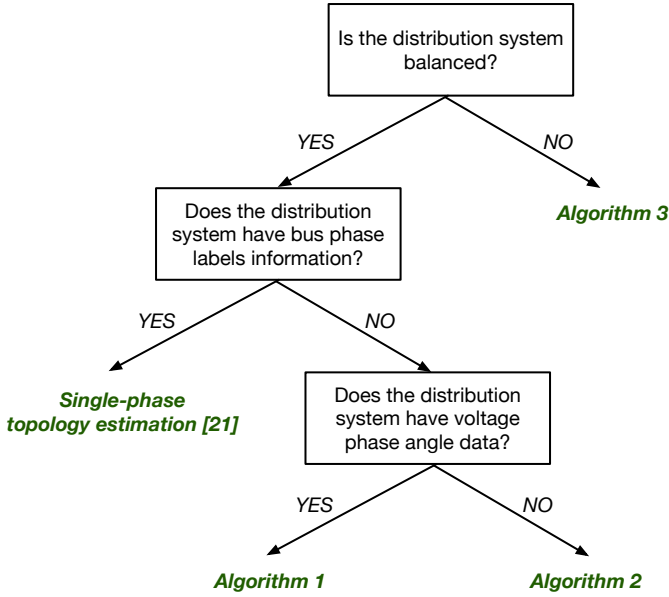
Is the distribution system balanced?

YES

NO

Algorithm 3

Does the distribution system have bus phase labels information?

YES

NO

Single-phase topology estimation [21]

Does the distribution system have voltage phase angle data?

YES

NO

Algorithm 1

Algorithm 2